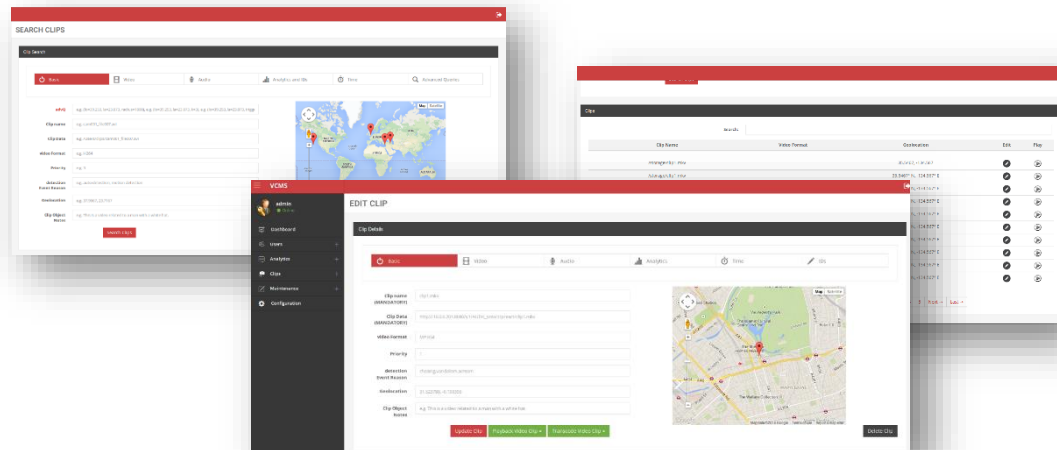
SEARCH CLIPS

Clip Search

Basic | Video | Audio | Analytics and GIS | Time | Advanced Queries

Clip name
Clip Data
Video Format
Priority
Detection Event Reason
Geolocation
Clip Object Notes

Search Clips

Clips

Search:

| Clip Name | Video Format | Geolocation | Edit | Play |
|---|---|---|---|---|

Next → Last →

VCMS

admin
Online

Dashboard
Users
Analytics
Clips
Maintenance
Configuration

EDIT CLIP

Clip Details

Basic | Video | Audio | Analytics | Time | GIS

Clip name (MANDATORY)
Clip Data (MANDATORY)
Video Format
Priority
Detection Event Reason
Geolocation
Clip Object Notes

Update Clip | Playback Video Clip ▾ | Transcode Video Clip ▾ | Delete Clip

Map | Satellite